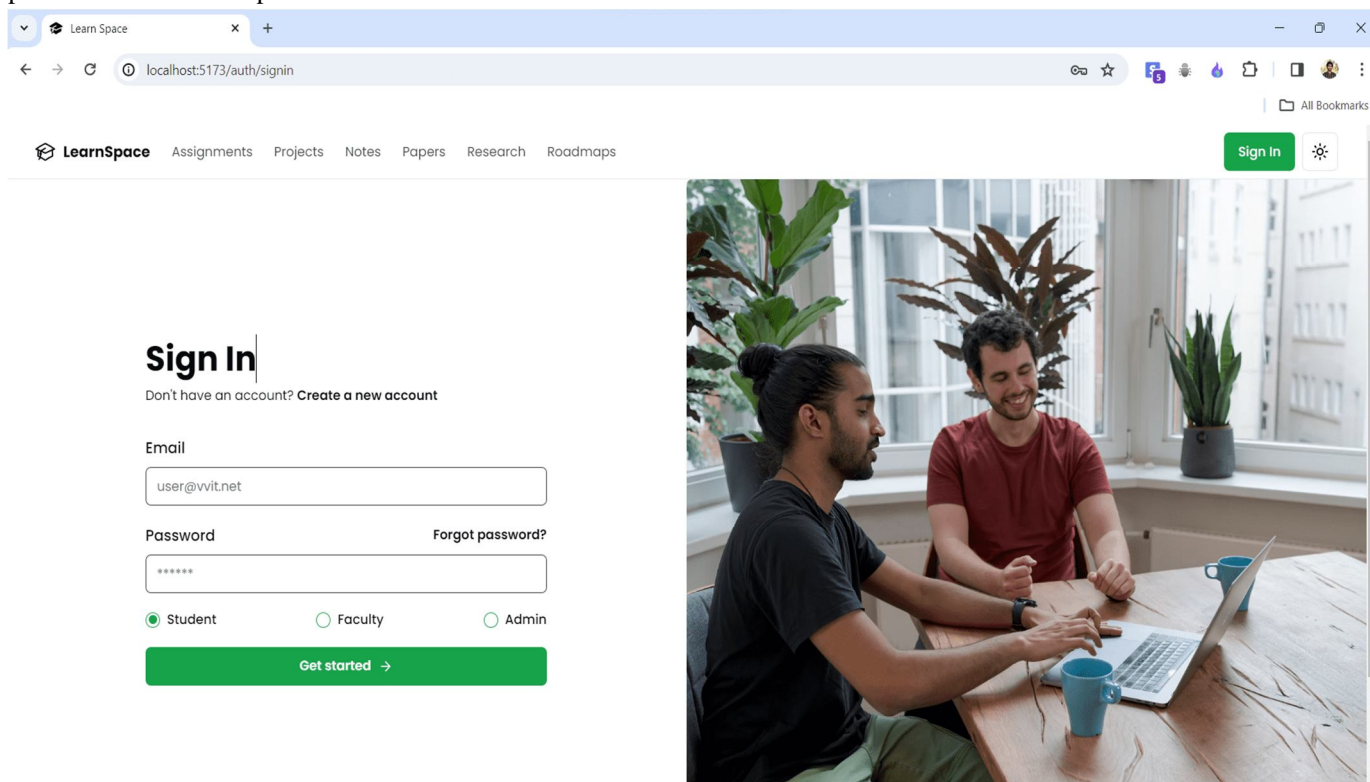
Learn Space
localhost:5173/auth/signin
All Bookmarks

LearnSpace Assignments Projects Notes Papers Research Roadmaps
Sign In

Sign In
Don't have an account? Create a new account

Email
user@vvit.net

Password
Forgot password?
••••••

Student
Faculty
Admin

Get started →